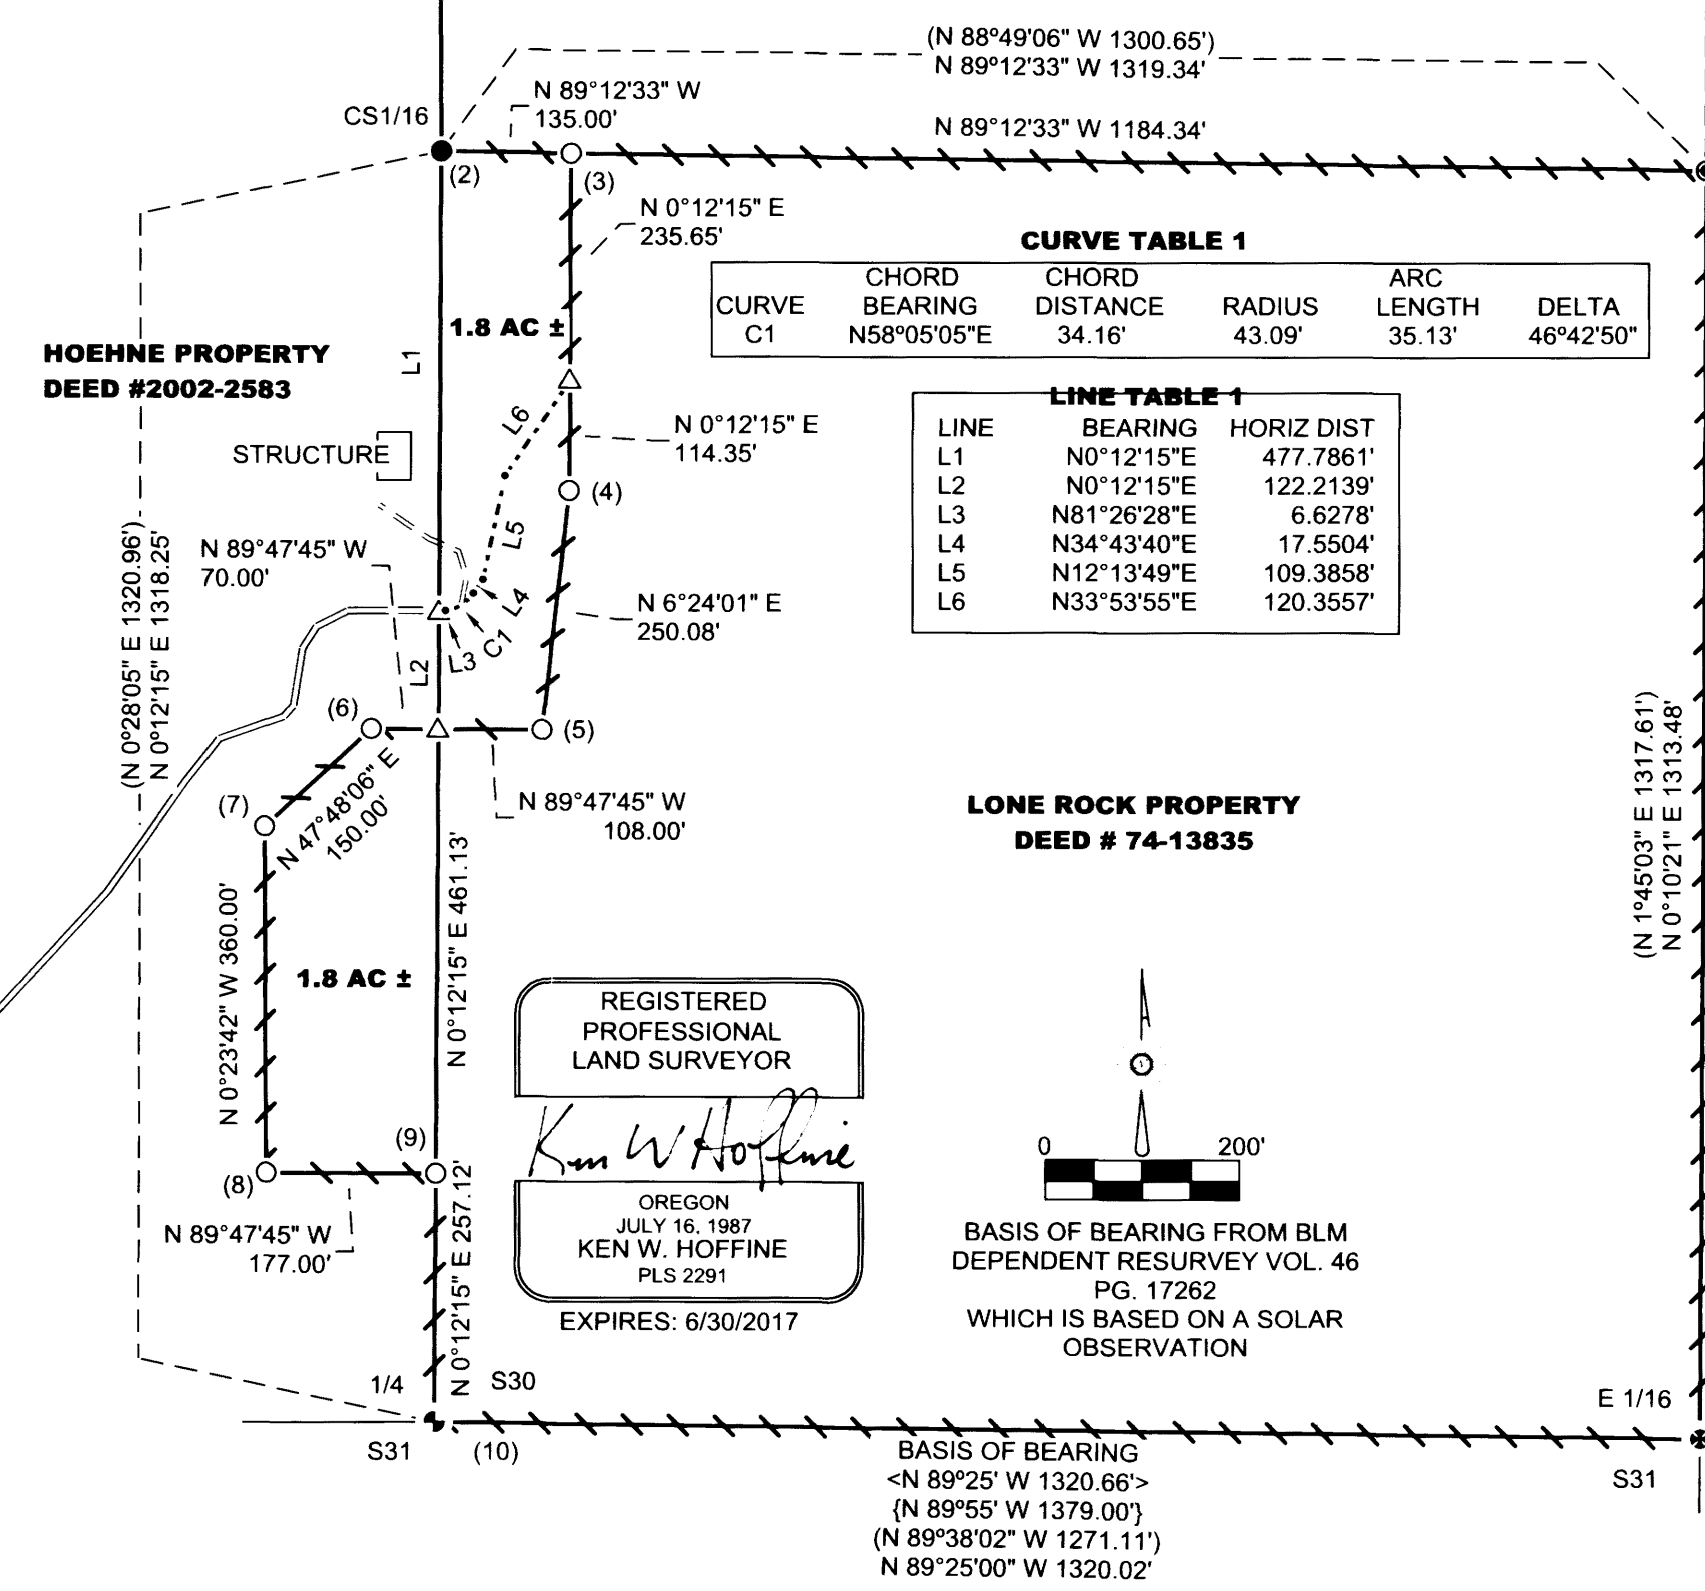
(N 88°49'06" W 1300.65')
N 89°12'33" W 1319.34'

N 89°12'33" W
135.00'

CS1/16

N 89°12'33" W 1184.34'

(2)

(3)

N 0°12'15" E
235.65'

CURVE TABLE 1

| CURVE | CHORD BEARING | CHORD DISTANCE | RADIUS | ARC LENGTH | DELTA |
|---|---|---|---|---|---|
| C1 | N58°05'05"E | 34.16' | 43.09' | 35.13' | 46°42'50" |

1.8 AC ±

HOEHNE PROPERTY
DEED #2002-2583

L1

LINE TABLE 1

| LINE | BEARING | HORIZ DIST |
|---|---|---|
| L1 | N0°12'15"E | 477.7861' |
| L2 | N0°12'15"E | 122.2139' |
| L3 | N81°26'28"E | 6.6278' |
| L4 | N34°43'40"E | 17.5504' |
| L5 | N12°13'49"E | 109.3858' |
| L6 | N33°53'55"E | 120.3557' |

L6

N 0°12'15" E
114.35'

STRUCTURE

(4)

L5

(N 0°28'05" E 1320.96')
N 0°12'15" E 1318.25'

N 89°47'45" W
70.00'

N 6°24'01" E
250.08'

L4

C1

L3

L2

(6)

(5)

(7)

N 47°48'06" E
150.00'

N 89°47'45" W
108.00'

LONE ROCK PROPERTY
DEED # 74-13835

(N 1°45'03" E 1317.61')
N 0°10'21" E 1313.48'

N 0°12'15" E 461.13'

N 0°23'42" W 360.00'

1.8 AC ±

REGISTERED
PROFESSIONAL
LAND SURVEYOR

Ken W Hoffine

OREGON
JULY 16, 1987
KEN W. HOFFINE
PLS 2291

EXPIRES: 6/30/2017

(9)

(8)

N 89°47'45" W
177.00'

N 0°12'15" E 257.12'

0

200'

BASIS OF BEARING FROM BLM
DEPENDENT RESURVEY VOL. 46
PG. 17262
WHICH IS BASED ON A SOLAR
OBSERVATION

1/4

S30

E 1/16

S31

(10)

BASIS OF BEARING
<N 89°25' W 1320.66'>
{N 89°55' W 1379.00'}
(N 89°38'02" W 1271.11')
N 89°25'00" W 1320.02'

S31